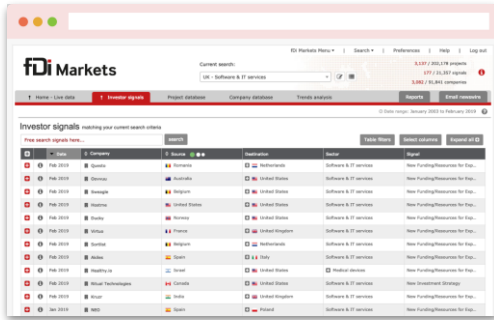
fDi Markets Menu ▾ | Search ▾ | Preferences | Help | Logout

fDi Markets

Current search:

UK - Software & IT services

3,137 / 203,178 projects

177 / 21,357 signals

3,092 / 91,841 companies

Home - Live data | Investor signals | Project database | Company database | Trends analysis | Reports | Email newswire

Data range: January 2003 to February 2019

Investor signals matching your current search criteria

Free search signals here...

Search

Table filters | Select columns | Expand all

| Date | Company | Source | Destination | Sector | Signal |
|---|---|---|---|---|---|
| Feb 2019 | Questo | Romania | Netherlands | Software & IT services | New Funding/Resources for Exp... |
| Feb 2019 | Devnous | Australia | United States | Software & IT services | New Funding/Resources for Exp... |
| Feb 2019 | Sweagle | Belgium | United States | Software & IT services | New Funding/Resources for Exp... |
| Feb 2019 | Nextime | United States | United States | Software & IT services | New Funding/Resources for Exp... |
| Feb 2019 | Dooky | Norway | United States | Software & IT services | New Funding/Resources for Exp... |
| Feb 2019 | Virtuo | France | United Kingdom | Software & IT services | New Funding/Resources for Exp... |
| Feb 2019 | Donlist | Belgium | Netherlands | Software & IT services | New Funding/Resources for Exp... |
| Feb 2019 | Akiles | Spain | United States | Software & IT services | New Funding/Resources for Exp... |
| Feb 2019 | Healthy.io | Israel | United States | Medical devices | New Funding/Resources for Exp... |
| Feb 2019 | Ritual Technologies | Canada | United States | Software & IT services | New Investment Strategy |
| Feb 2019 | Kruzr | India | United Kingdom | Software & IT services | New Funding/Resources for Exp... |
| Jan 2019 | NBG | Spain | Poland | Software & IT services | New Funding/Resources for Exp... |